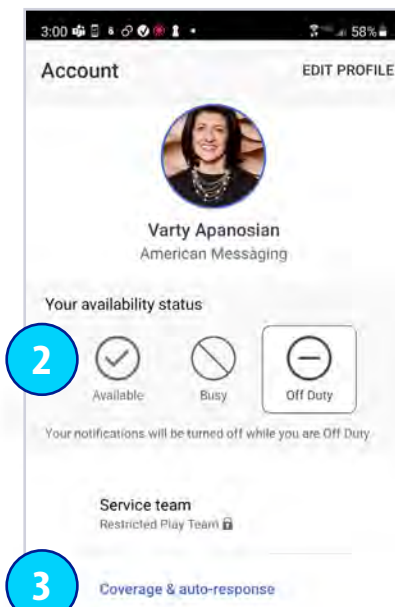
3:00 58%

Account

EDIT PROFILE

Varty Apanosian

American Messaging

Your availability status

2

Available

Busy

Off Duty

Your notifications will be turned off while you are Off Duty

Service team

Restricted Play Team

3

Coverage & auto-response